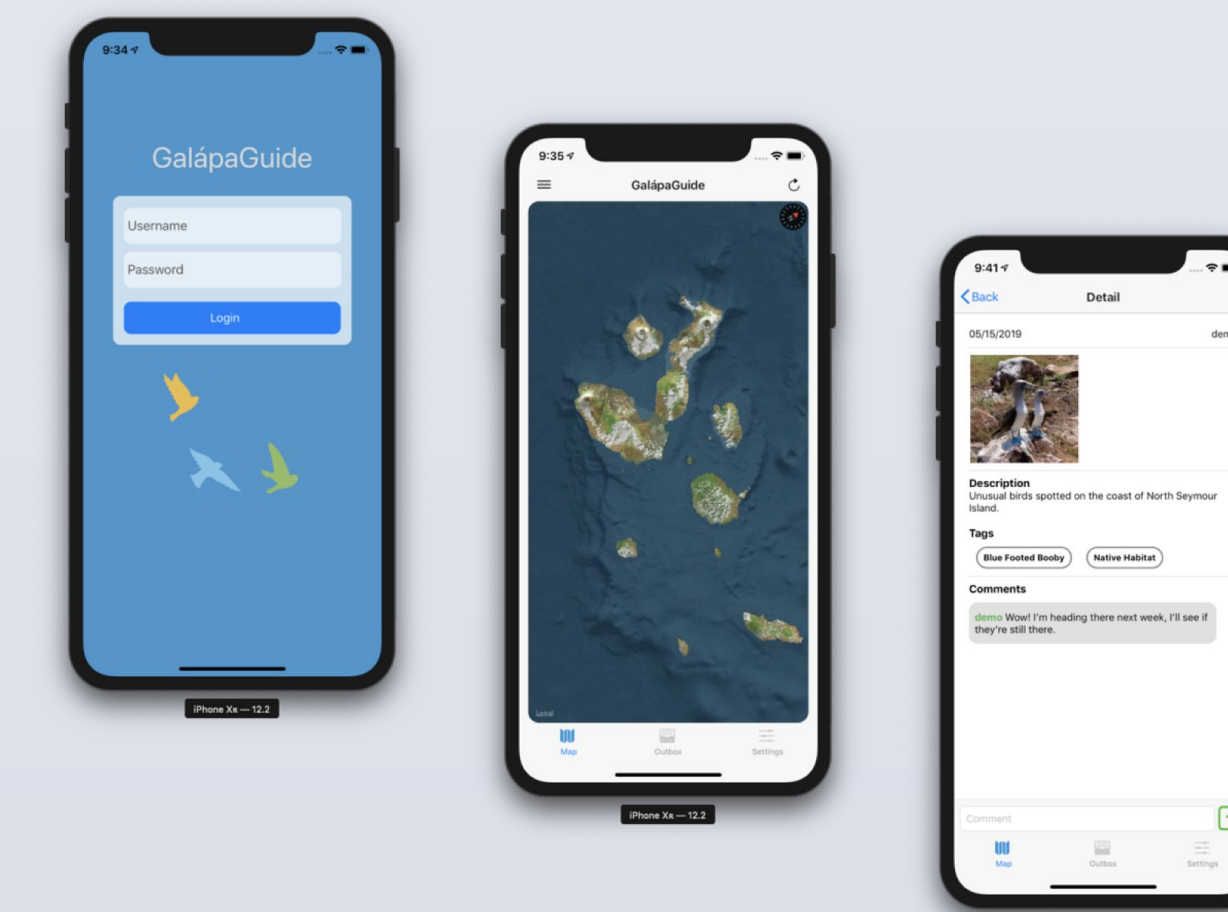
9:34

GalápaGuide

Username

Password

Login

iPhone XR — 12.2

9:35

GalápaGuide

Legal

Map

Outbox

Settings

iPhone XR — 12.2

9:41

Back

Detail

05/15/2019

dem

Description
Unusual birds spotted on the coast of North Seymour Island.

Tags

Blue Footed Booby

Native Habitat

Comments

demo Wow! I'm heading there next week, I'll see if they're still there.

Comment

Map

Outbox

Settings